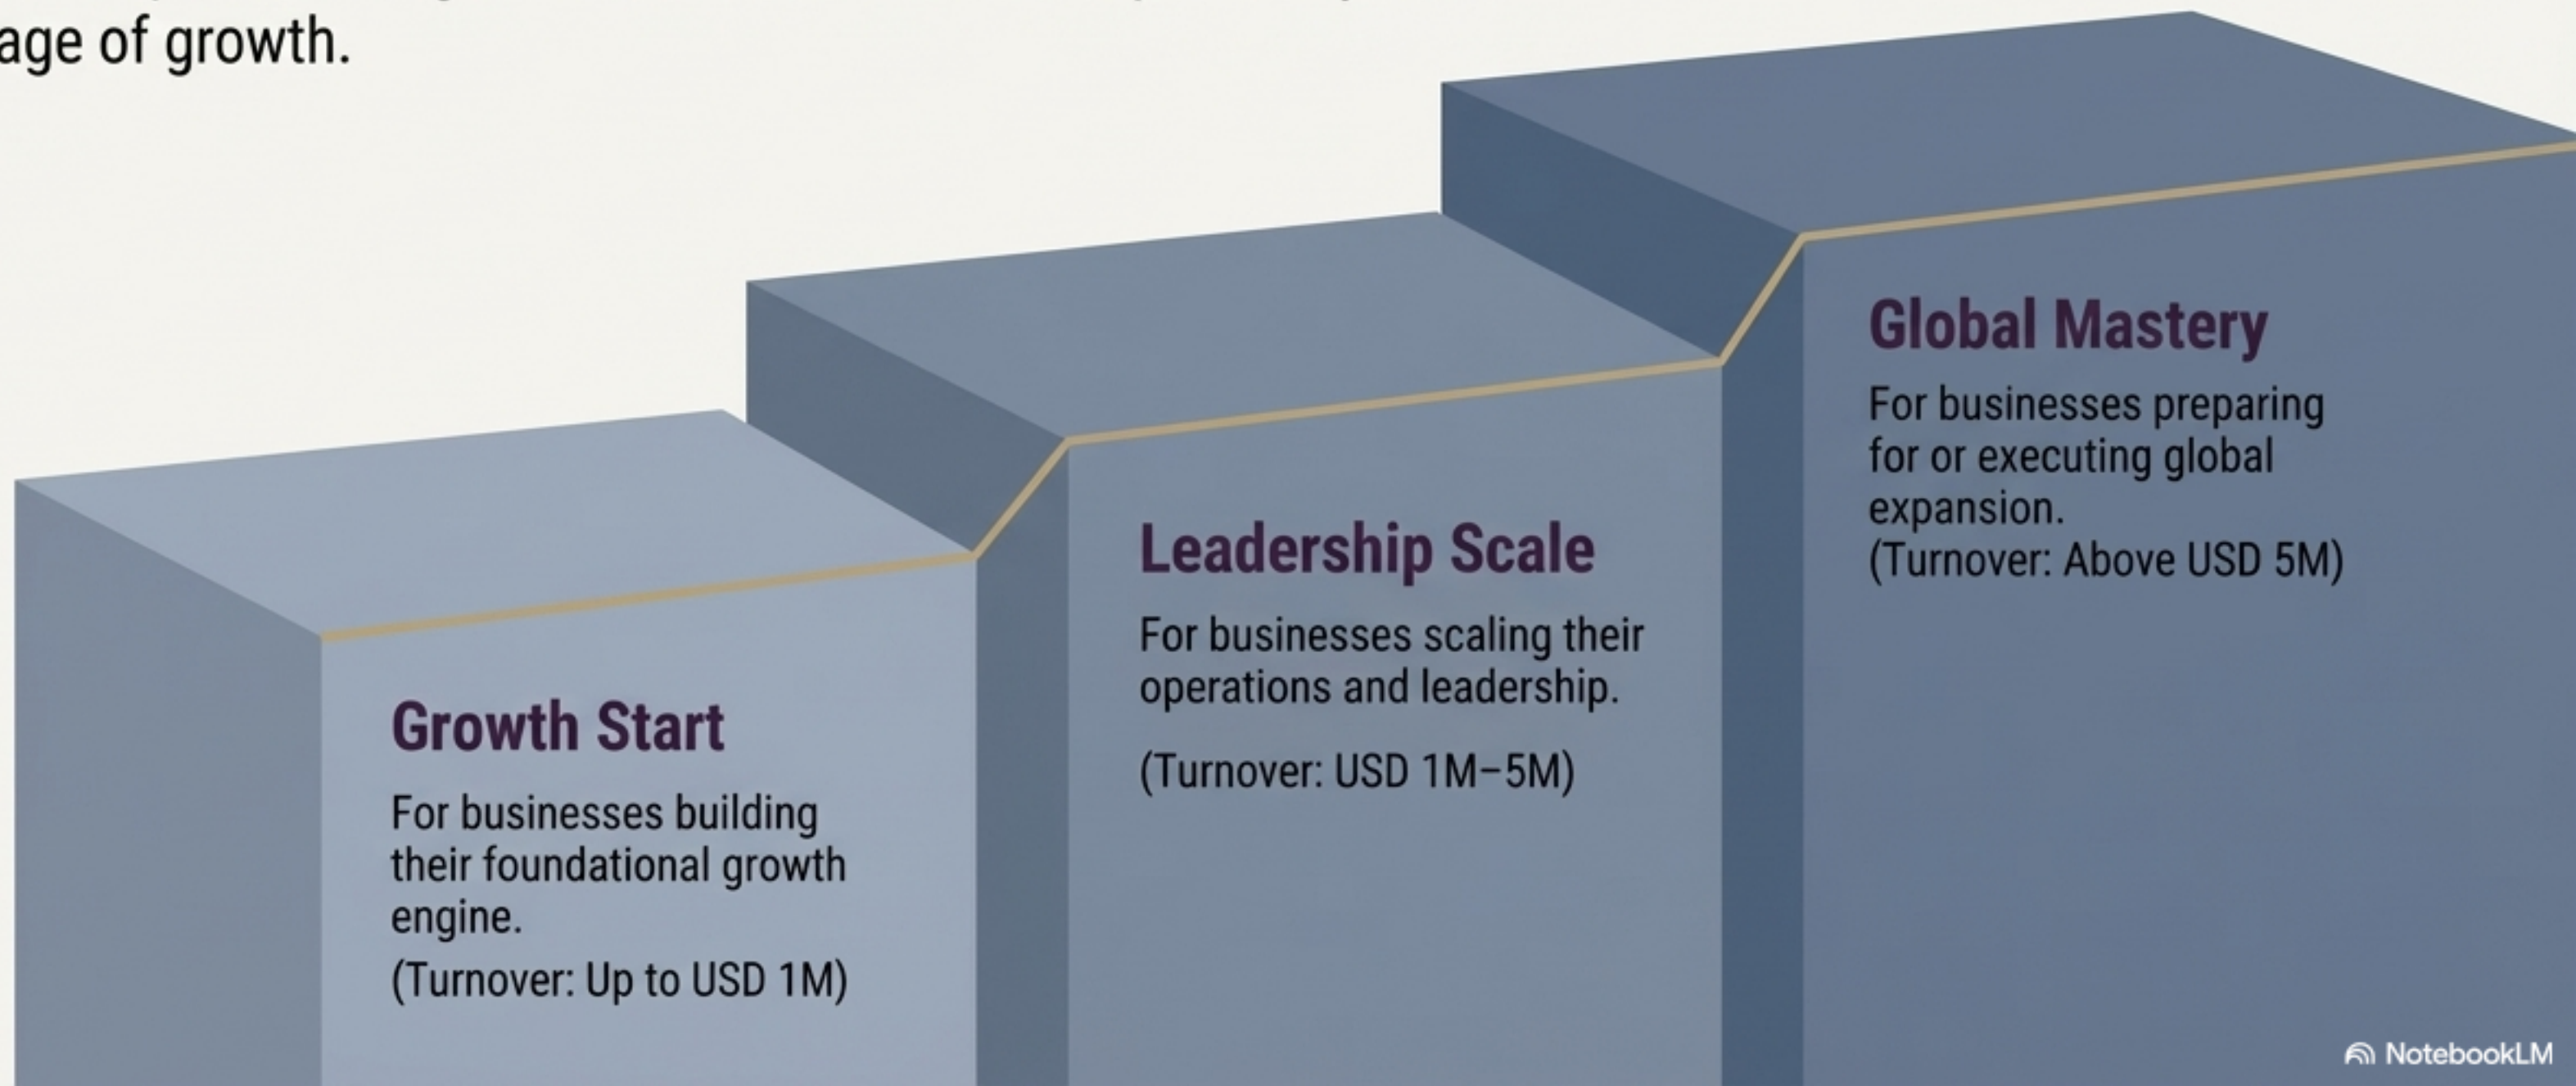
age of growth.

Growth Start

For businesses building their foundational growth engine.

(Turnover: Up to USD 1M)

Leadership Scale

For businesses scaling their operations and leadership.

(Turnover: USD 1M–5M)

Global Mastery

For businesses preparing for or executing global expansion.
(Turnover: Above USD 5M)

NotebookLM